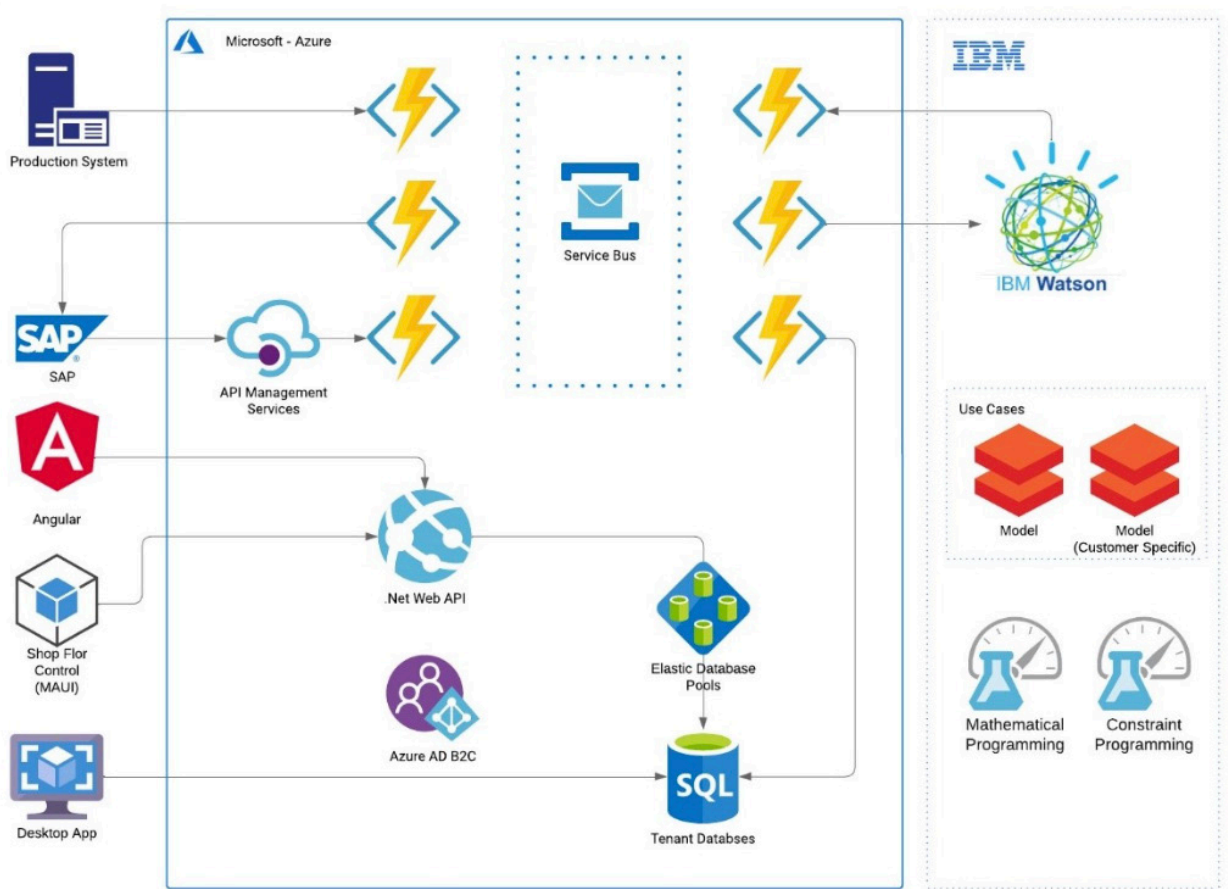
Production System

SAP

SAP

Angular

Shop Flor Control (MAUI)

Desktop App

Microsoft - Azure

Service Bus

API Management Services

.Net Web API

Elastic Database Pools

Azure AD B2C

SQL

Tenant Databses

IBM

IBM Watson

Use Cases

Model

Model (Customer Specific)

Mathematical Programming

Constraint Programming